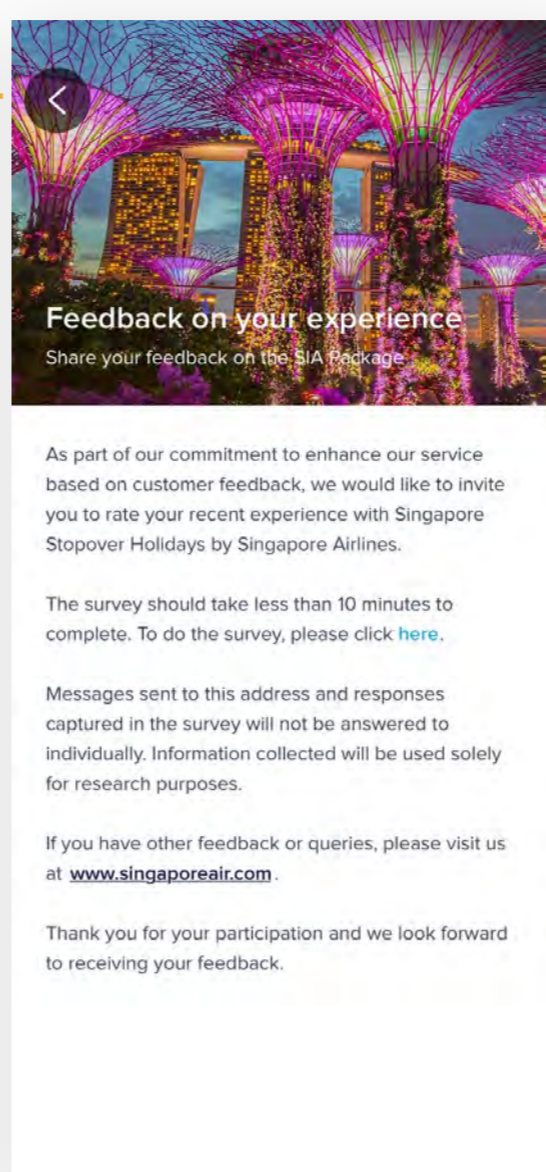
Feedback on your experience
Share your feedback on the SIA Package

As part of our commitment to enhance our service based on customer feedback, we would like to invite you to rate your recent experience with Singapore Stopover Holidays by Singapore Airlines.

The survey should take less than 10 minutes to complete. To do the survey, please click here.

Messages sent to this address and responses captured in the survey will not be answered to individually. Information collected will be used solely for research purposes.

If you have other feedback or queries, please visit us at www.singaporeair.com.

Thank you for your participation and we look forward to receiving your feedback.